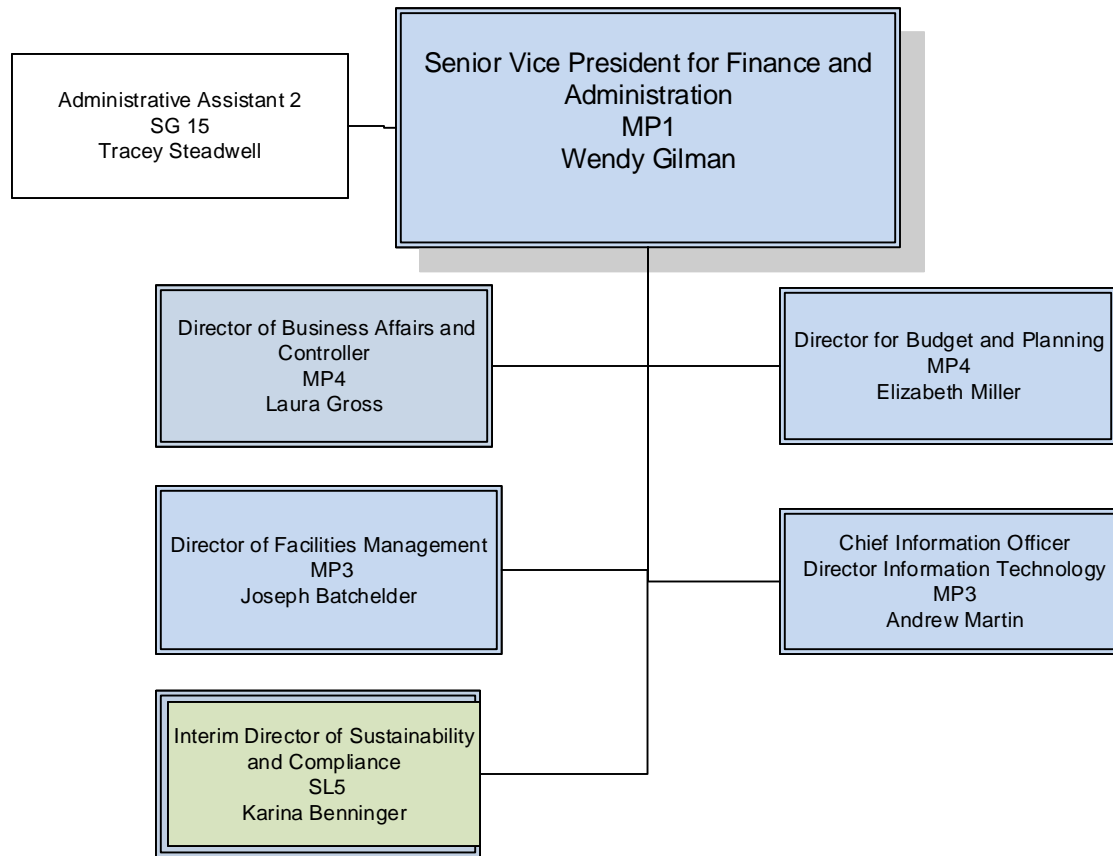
Senior Vice President for Finance and Administration
MP1
Wendy Gilman

Administrative Assistant 2
SG 15
Tracey Steadwell

Director of Business Affairs and Controller
MP4
Laura Gross

Director for Budget and Planning
MP4
Elizabeth Miller

Director of Facilities Management
MP3
Joseph Batchelder

Chief Information Officer
Director Information Technology
MP3
Andrew Martin

Interim Director of Sustainability and Compliance
SL5
Karina Benninger